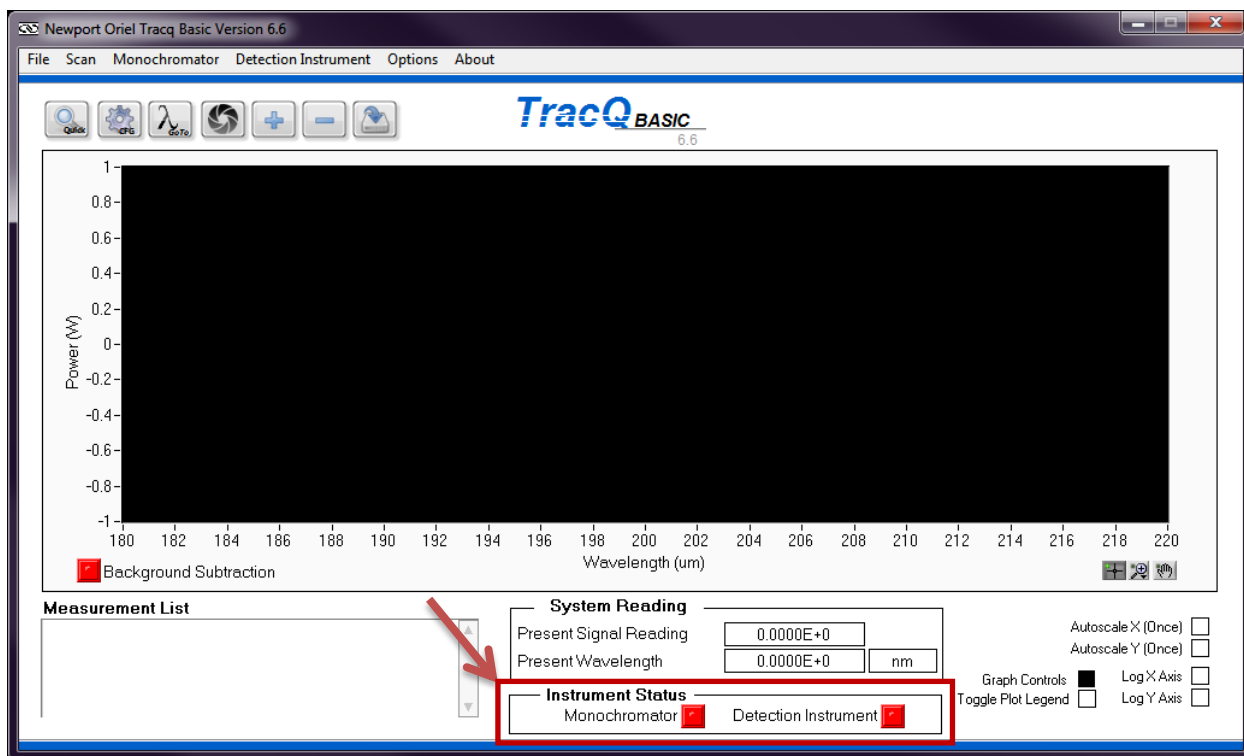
Newport Oriel Tracq Basic Version 6.6

File Scan Monochromator Detection Instrument Options About

Quick CFG GoTo

TracQ BASIC
6.6

1
0.8
0.6
0.4
0.2
0
-0.2
-0.4
-0.6
-0.8
-1

Power (W)

180 182 184 186 188 190 192 194 196 198 200 202 204 206 208 210 212 214 216 218 220

Wavelength (um)

Background Subtraction

Measurement List

System Reading

Present Signal Reading 0.0000E+0

Present Wavelength 0.0000E+0 nm

Instrument Status

Monochromator Detection Instrument

Autoscale X (Once)
Autoscale Y (Once)
Graph Controls
Toggle Plot Legend
Log X Axis
Log Y Axis